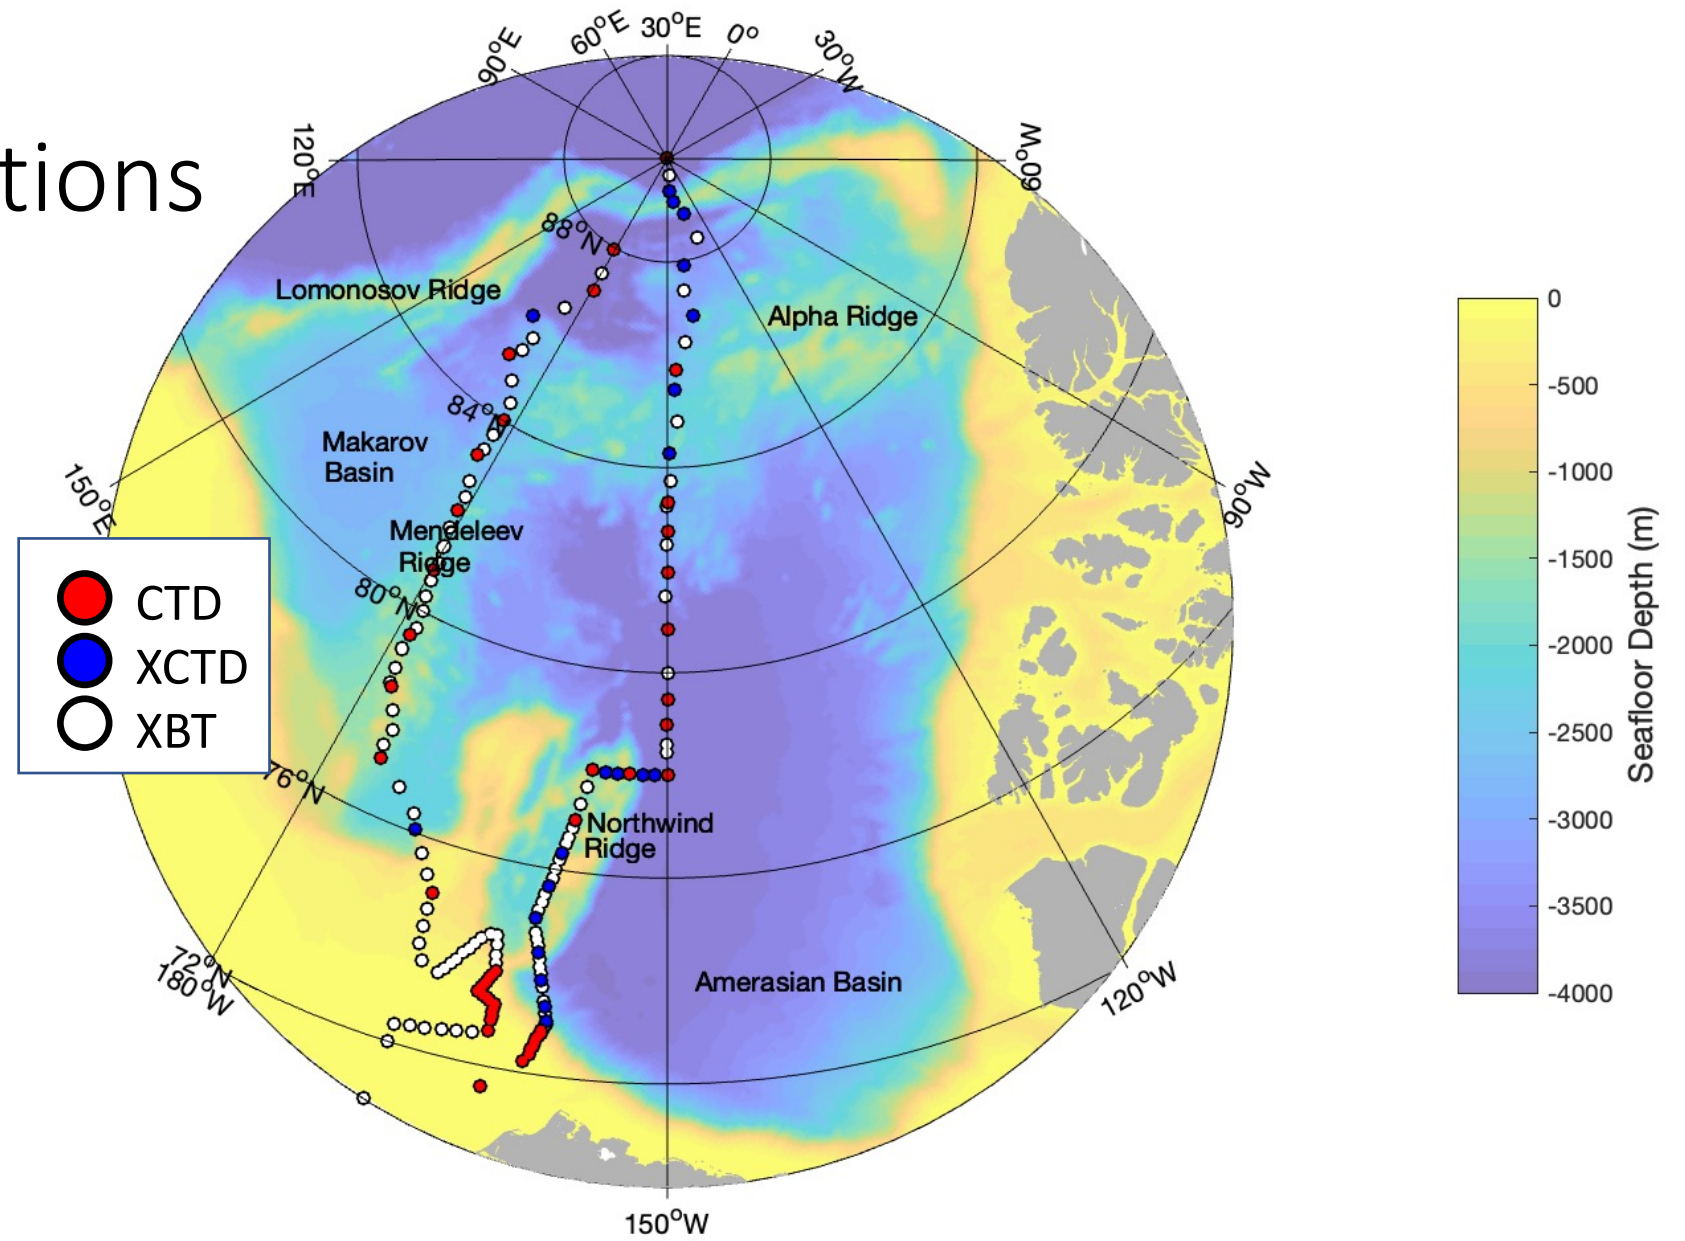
tions

90°E 60°E 30°E 0° 30°W

120°E

60°W

88°N

Lomonosov Ridge

Alpha Ridge

84°N

Makarov Basin

150°E

Mendeleev Ridge

90°W

80°N

CTD
XCTD
XBT

76°N

Northwind Ridge

72°N
180°W

Amerasian Basin

120°W

150°W

0
-500
-1000
-1500
-2000
-2500
-3000
-3500
-4000

Seafloor Depth (m)